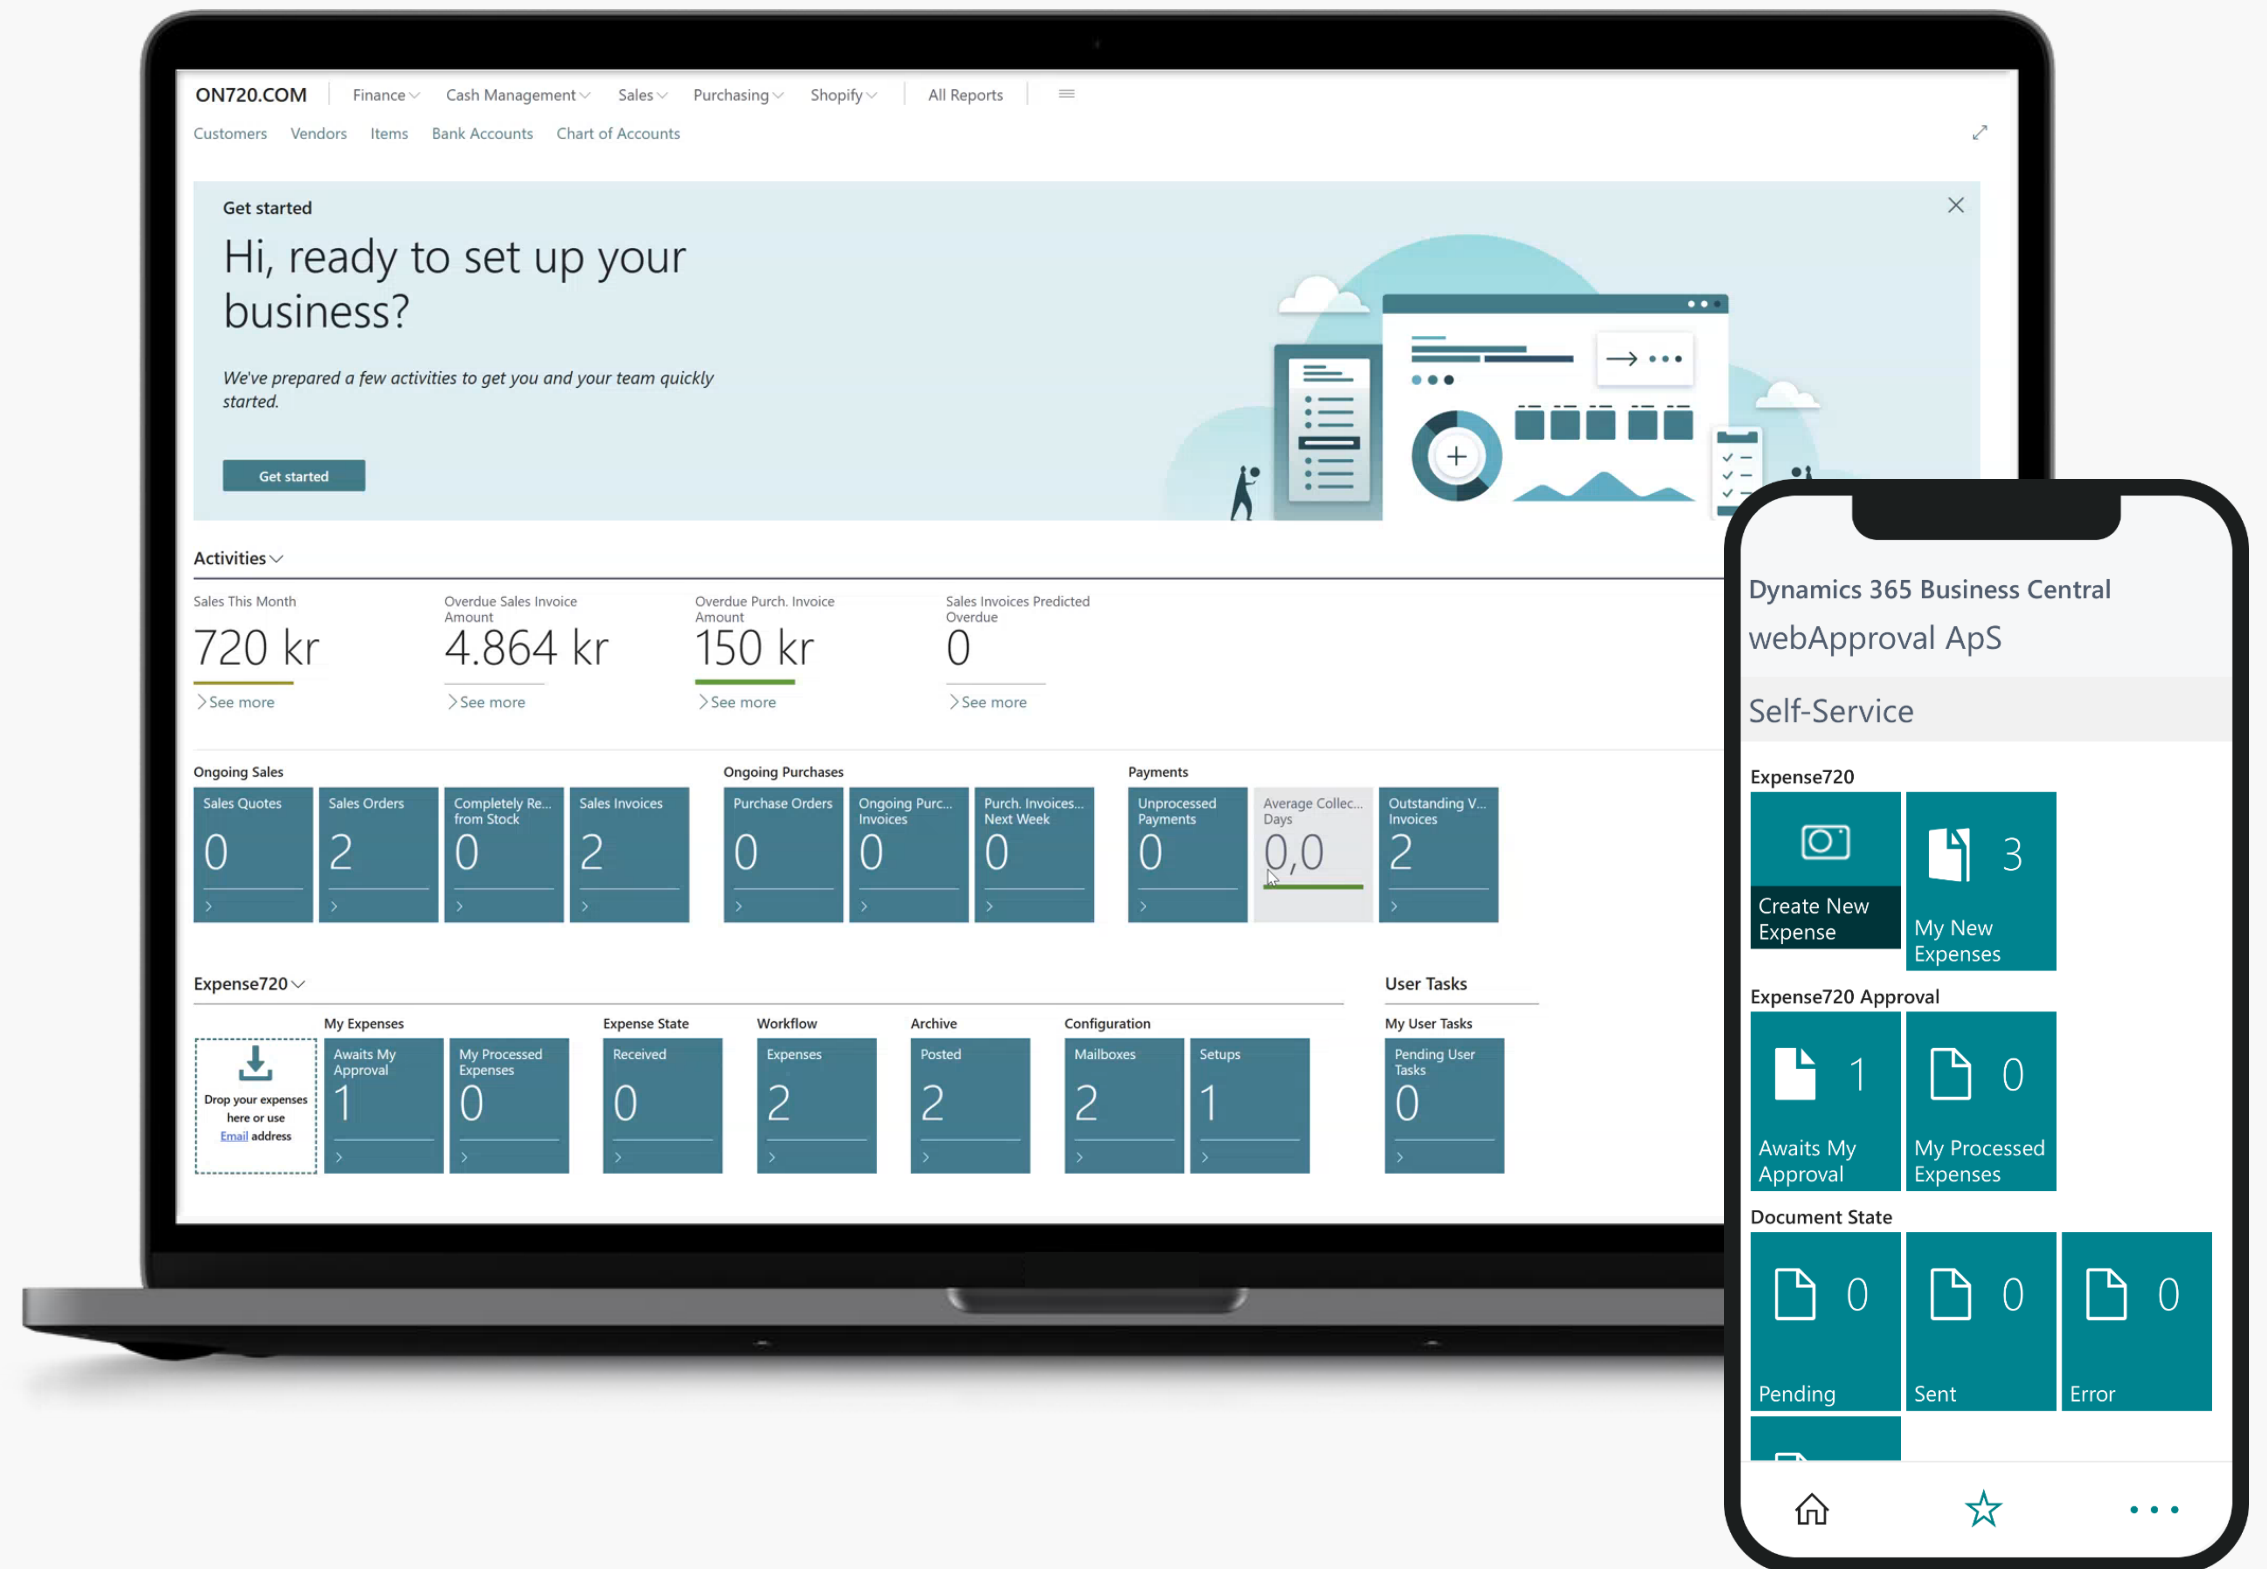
ON720.COM | Finance | Cash Management | Sales | Purchasing | Shopify | All Reports

Customers Vendors Items Bank Accounts Chart of Accounts

Get started

Hi, ready to set up your business?

We've prepared a few activities to get you and your team quickly started.

Get started

Activities

Sales This Month
720 kr
See more

Overdue Sales Invoice Amount
4.864 kr
See more

Overdue Purch. Invoice Amount
150 kr
See more

Sales Invoices Predicted Overdue
0
See more

Ongoing Sales

| Sales Quotes | Sales Orders | Completely Re... from Stock | Sales Invoices |
|---|---|---|---|
| 0 | 2 | 0 | 2 |

Ongoing Purchases

| Purchase Orders | Ongoing Purc... Invoices | Purch. Invoices... Next Week |
|---|---|---|
| 0 | 0 | 0 |

Payments

| Unprocessed Payments | Average Collec... Days | Outstanding V... Invoices |
|---|---|---|
| 0 | 0,0 | 2 |

Expense720

Drop your expenses here or use Email address

My Expenses

| Awaits My Approval | My Processed Expenses |
|---|---|
| 1 | 0 |

Expense State

| Received |
|---|
| 0 |

Workflow

| Expenses |
|---|
| 2 |

Archive

| Posted |
|---|
| 2 |

Configuration

| Mailboxes | Setups |
|---|---|
| 2 | 1 |

User Tasks

My User Tasks

| Pending User Tasks |
|---|
| 0 |

Dynamics 365 Business Central
webApproval ApS

Self-Service

Expense720

Create New Expense
3 My New Expenses

Expense720 Approval

1 Awaits My Approval
0 My Processed Expenses

Document State

0 Pending
0 Sent
0 Error